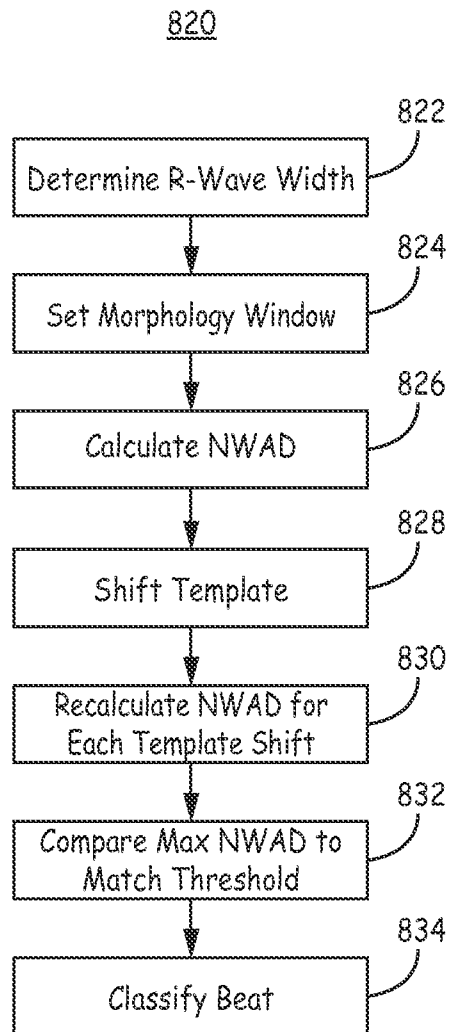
820

822

Determine R-Wave Width

824

Set Morphology Window

826

Calculate NWAD

828

Shift Template

830

Recalculate NWAD for Each Template Shift

832

Compare Max NWAD to Match Threshold

834

Classify Beat